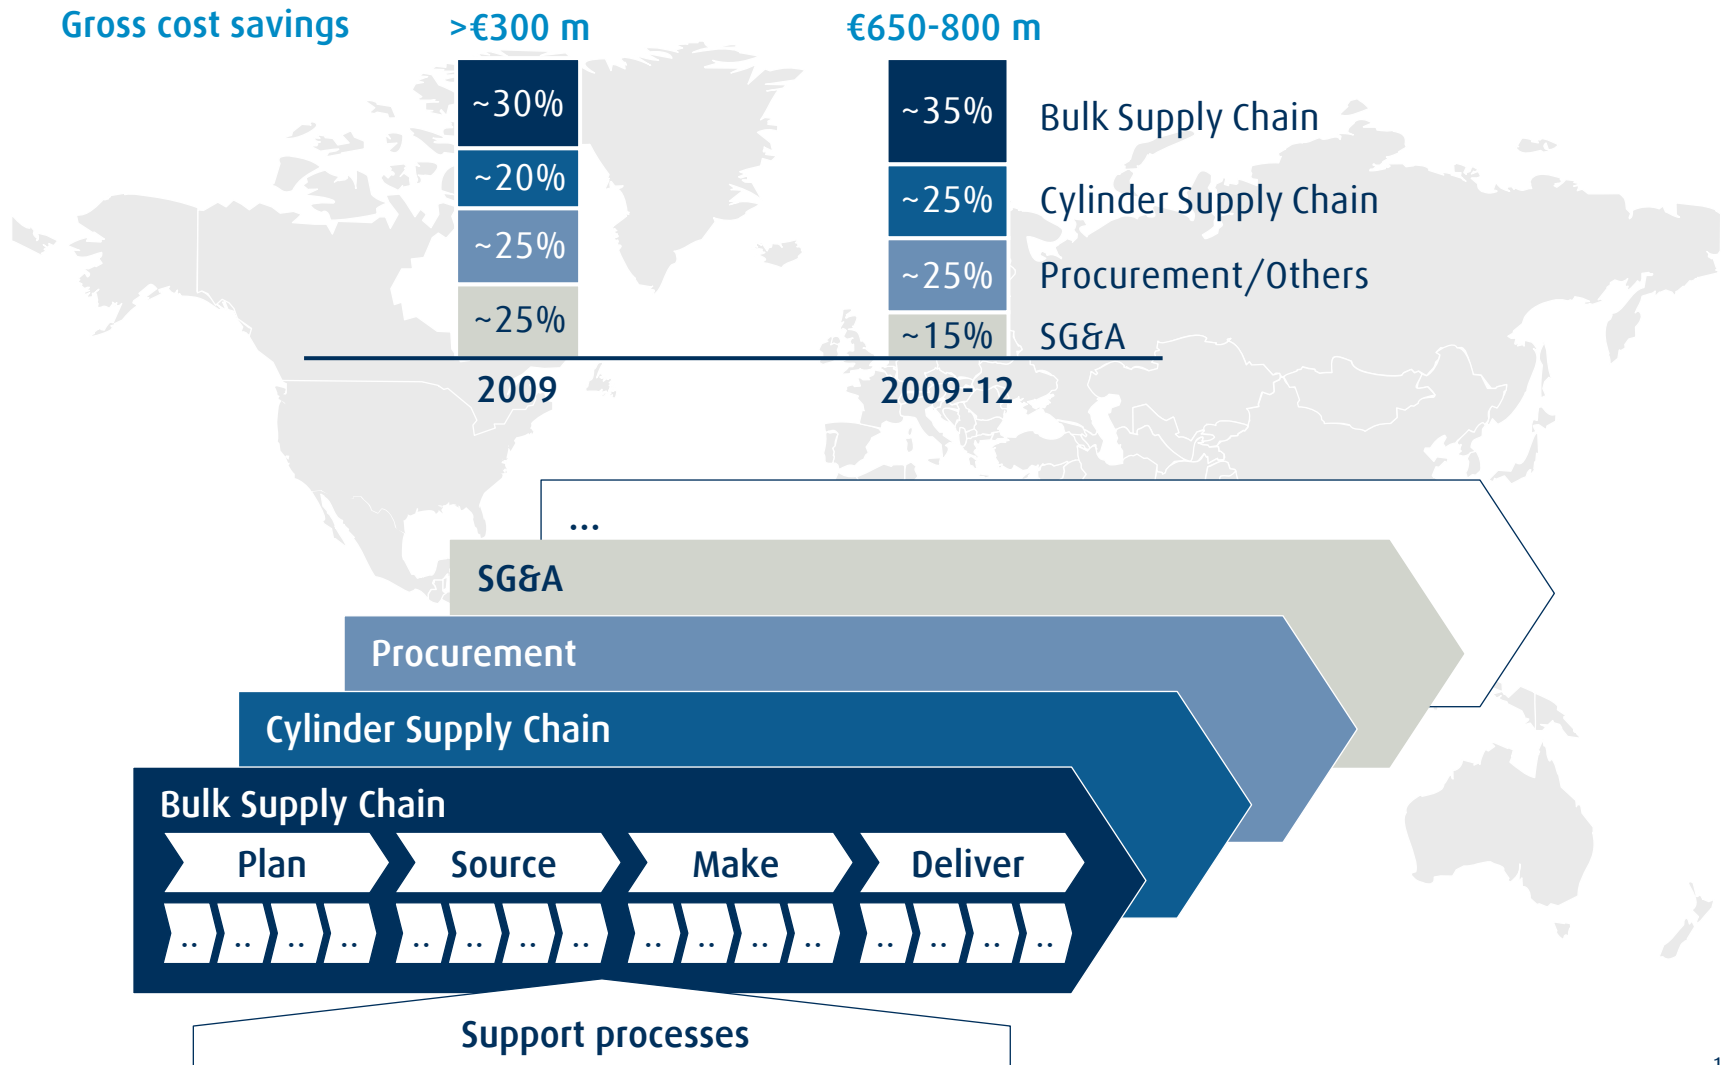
Gross cost savings

>€300 m

~30%
~20%
~25%
~25%

2009

€650-800 m

~35%
~25%
~25%
~15%

2009-12

Bulk Supply Chain
Cylinder Supply Chain
Procurement/Others
SG&A

...

SG&A

Procurement

Cylinder Supply Chain

Bulk Supply Chain

Plan
Source
Make
Deliver

.. .. .. .. .. .. .. .. .. .. .. .. .. .. .. ..

Support processes